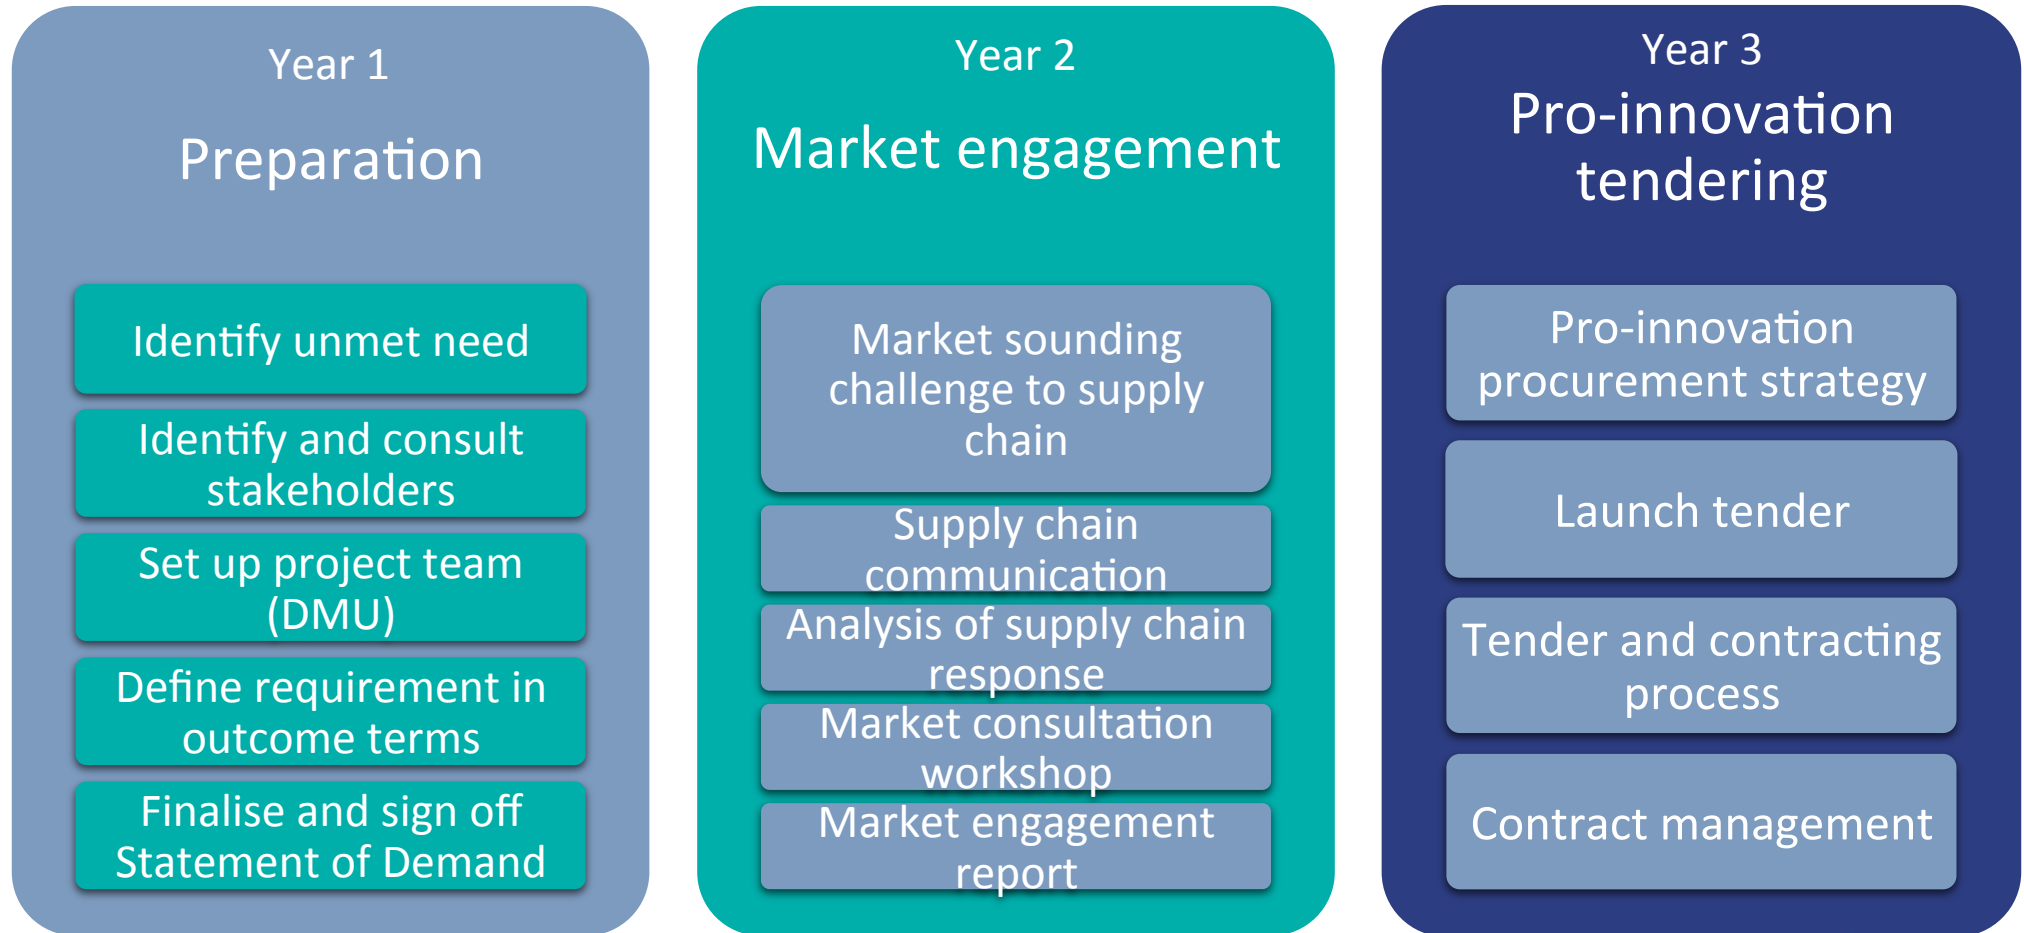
Year 1

Preparation

Identify unmet need

Identify and consult stakeholders

Set up project team (DMU)

Define requirement in outcome terms

Finalise and sign off Statement of Demand

Year 2

Market engagement

Market sounding challenge to supply chain

Supply chain communication

Analysis of supply chain response

Market consultation workshop

Market engagement report

Year 3

Pro-innovation tendering

Pro-innovation procurement strategy

Launch tender

Tender and contracting process

Contract management